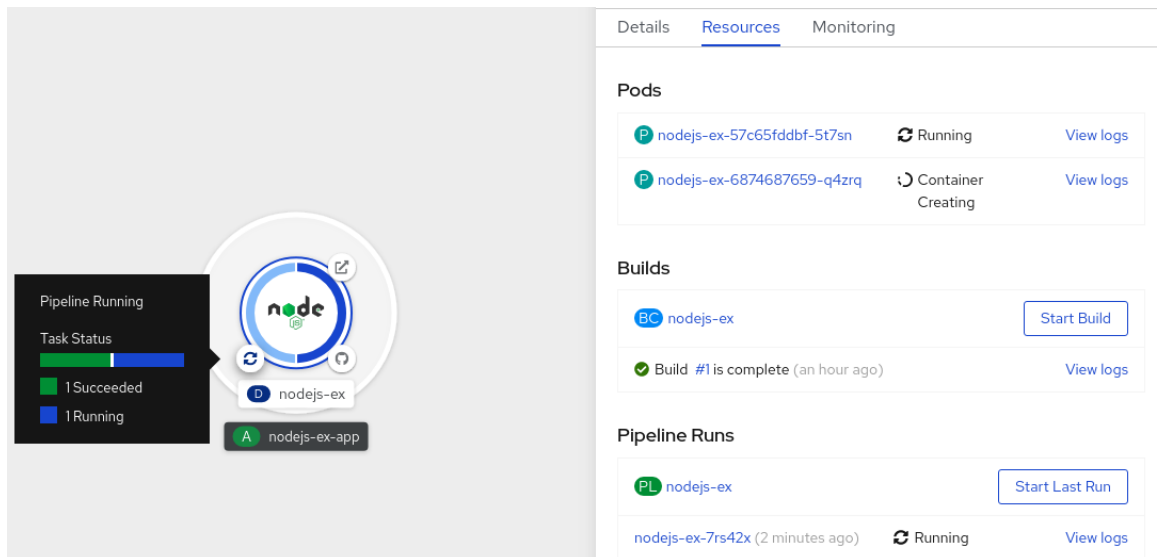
Pipeline Running

Task Status

1 Succeeded

1 Running

node JS

D nodejs-ex

A nodejs-ex-app

Details Resources Monitoring

Pods

P nodejs-ex-57c65fddbf-5t7sn Running View logs

P nodejs-ex-6874687659-q4zrq Container Creating View logs

Builds

BC nodejs-ex Start Build

Build #1 is complete (an hour ago) View logs

Pipeline Runs

PL nodejs-ex Start Last Run

nodejs-ex-7rs42x (2 minutes ago) Running View logs